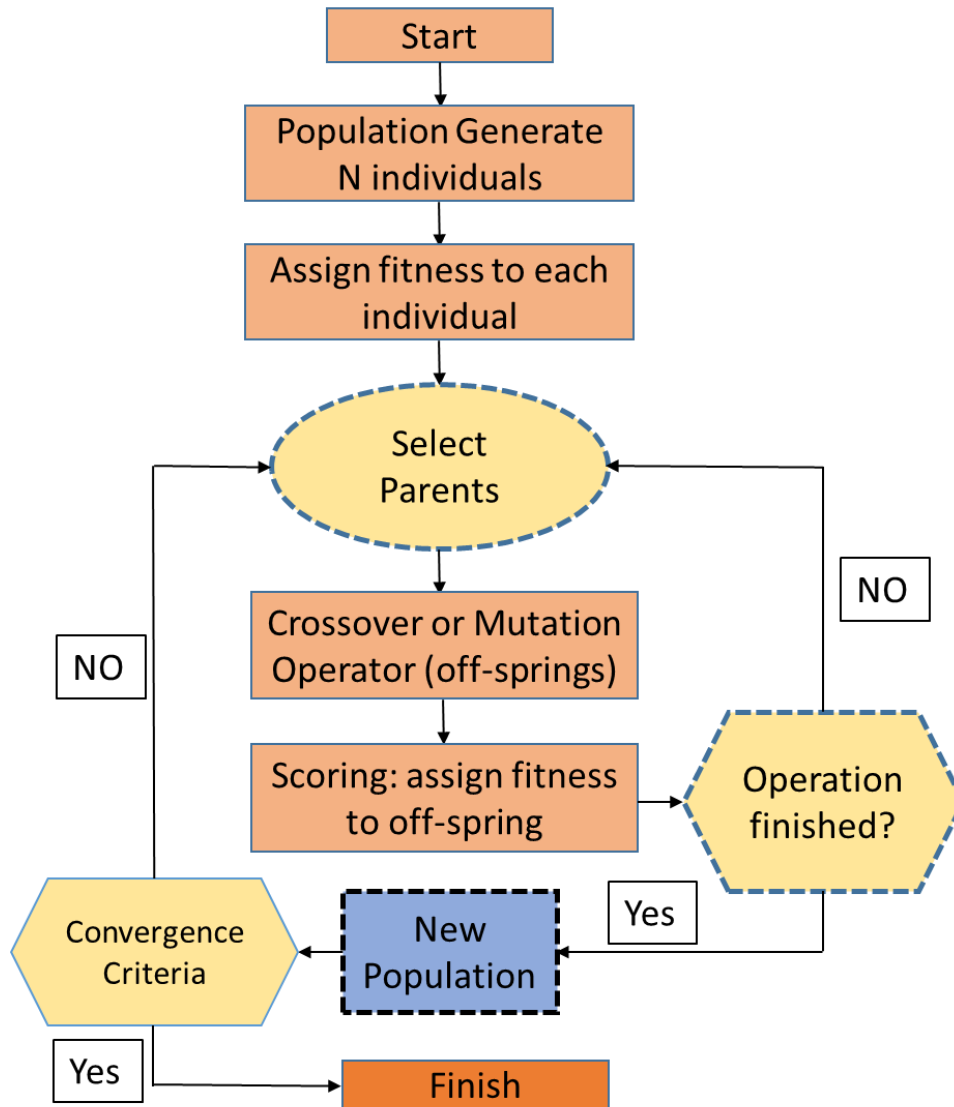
Start

Population Generate N individuals

Assign fitness to each individual

Select Parents

NO

NO

Crossover or Mutation Operator (off-springs)

Scoring: assign fitness to off-spring

Operation finished?

Yes

Convergence Criteria

New Population

Yes

Finish